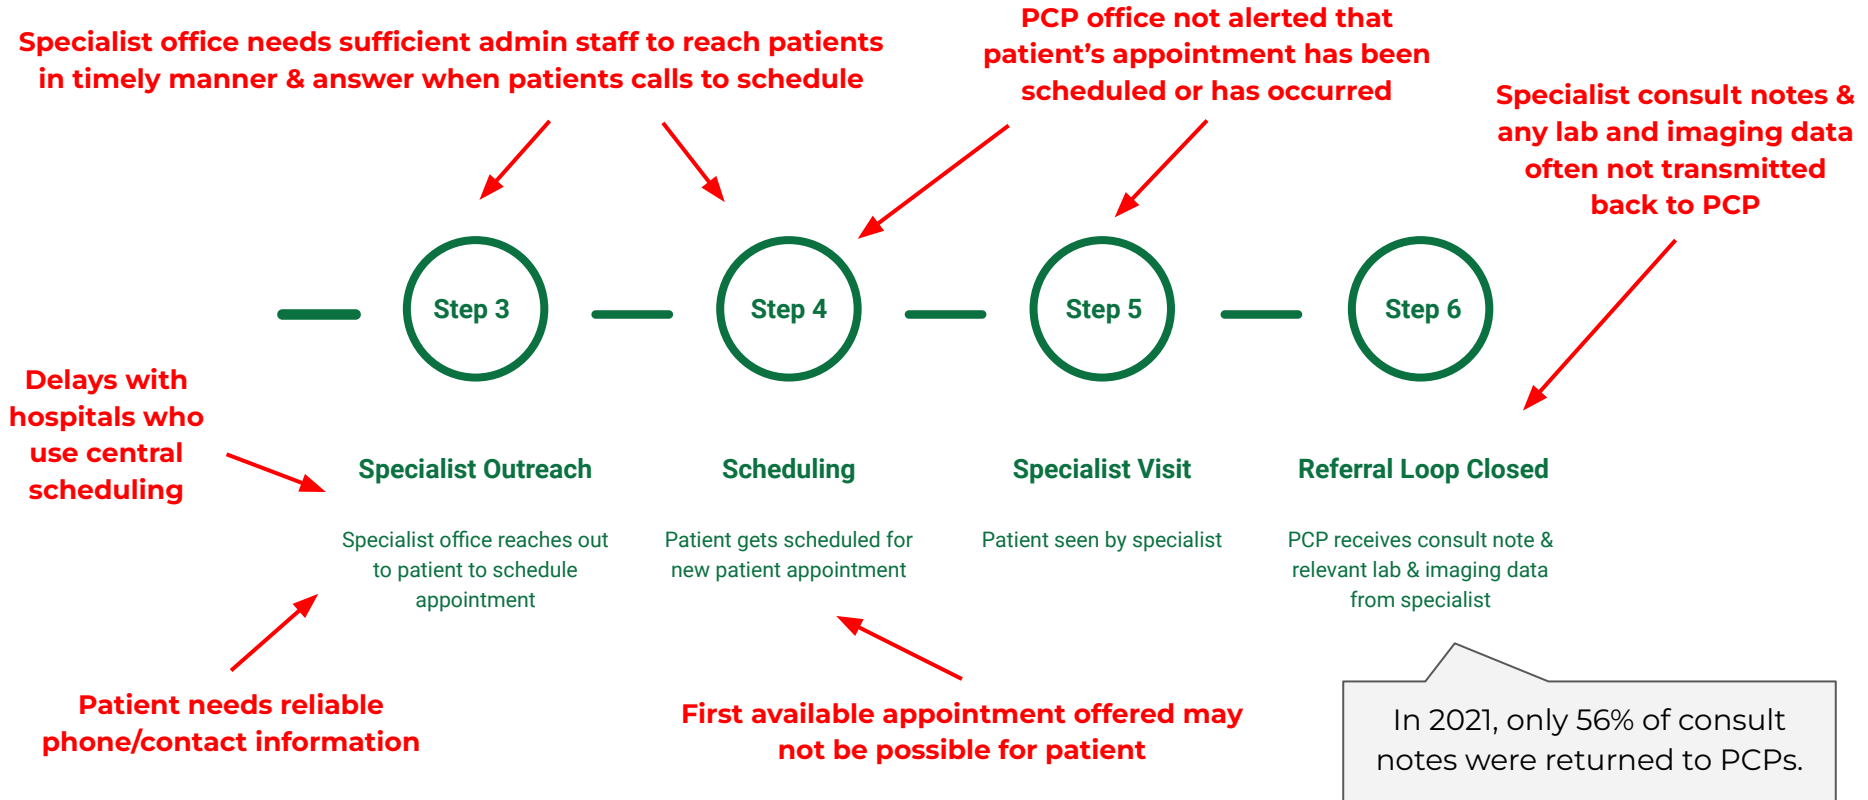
Specialist office needs sufficient admin staff to reach patients in timely manner & answer when patients calls to schedule

PCP office not alerted that patient's appointment has been scheduled or has occurred

Specialist consult notes & any lab and imaging data often not transmitted back to PCP

Step 3

Step 4

Step 5

Step 6

Delays with hospitals who use central scheduling

Specialist Outreach

Specialist office reaches out to patient to schedule appointment

Scheduling

Patient gets scheduled for new patient appointment

Specialist Visit

Patient seen by specialist

Referral Loop Closed

PCP receives consult note & relevant lab & imaging data from specialist

Patient needs reliable phone/contact information

First available appointment offered may not be possible for patient

In 2021, only 56% of consult notes were returned to PCPs.